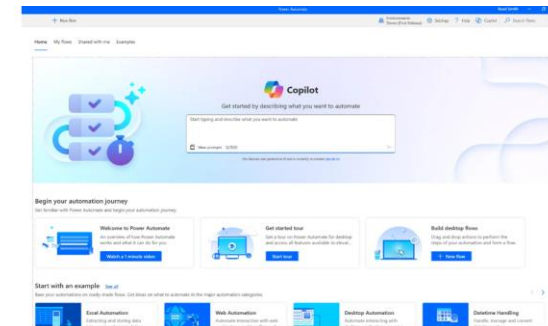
Power Automate

+ New flow

Environments
Demo (First Release)

Settings ? Help Copilot Search flows

Home My flows Shared with me Examples

Copilot

Get started by describing what you want to automate

Start typing and describe what you want to automate

View prompts 0/2000

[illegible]

Begin your automation journey

Get familiar with Power Automate and begin your automation journey

Welcome to Power Automate

An overview of how Power Automate works and what it can do for you

Watch a 1 minute video

Get started tour

Get a tour on Power Automate for desktop and access all features available to elevat...

Start tour

Build desktop flows

Drag and drop actions to perform the steps of your automation and form a flow

+ New flow

Start with an example See all

Base your automations on ready made flows. Get ideas on what to automate in the major automation categories

Excel Automation

Extracting and storing data

Web Automation

Automate interaction with web

Desktop Automation

Automate interacting with

Datetime Handling

Handle, storage and convert